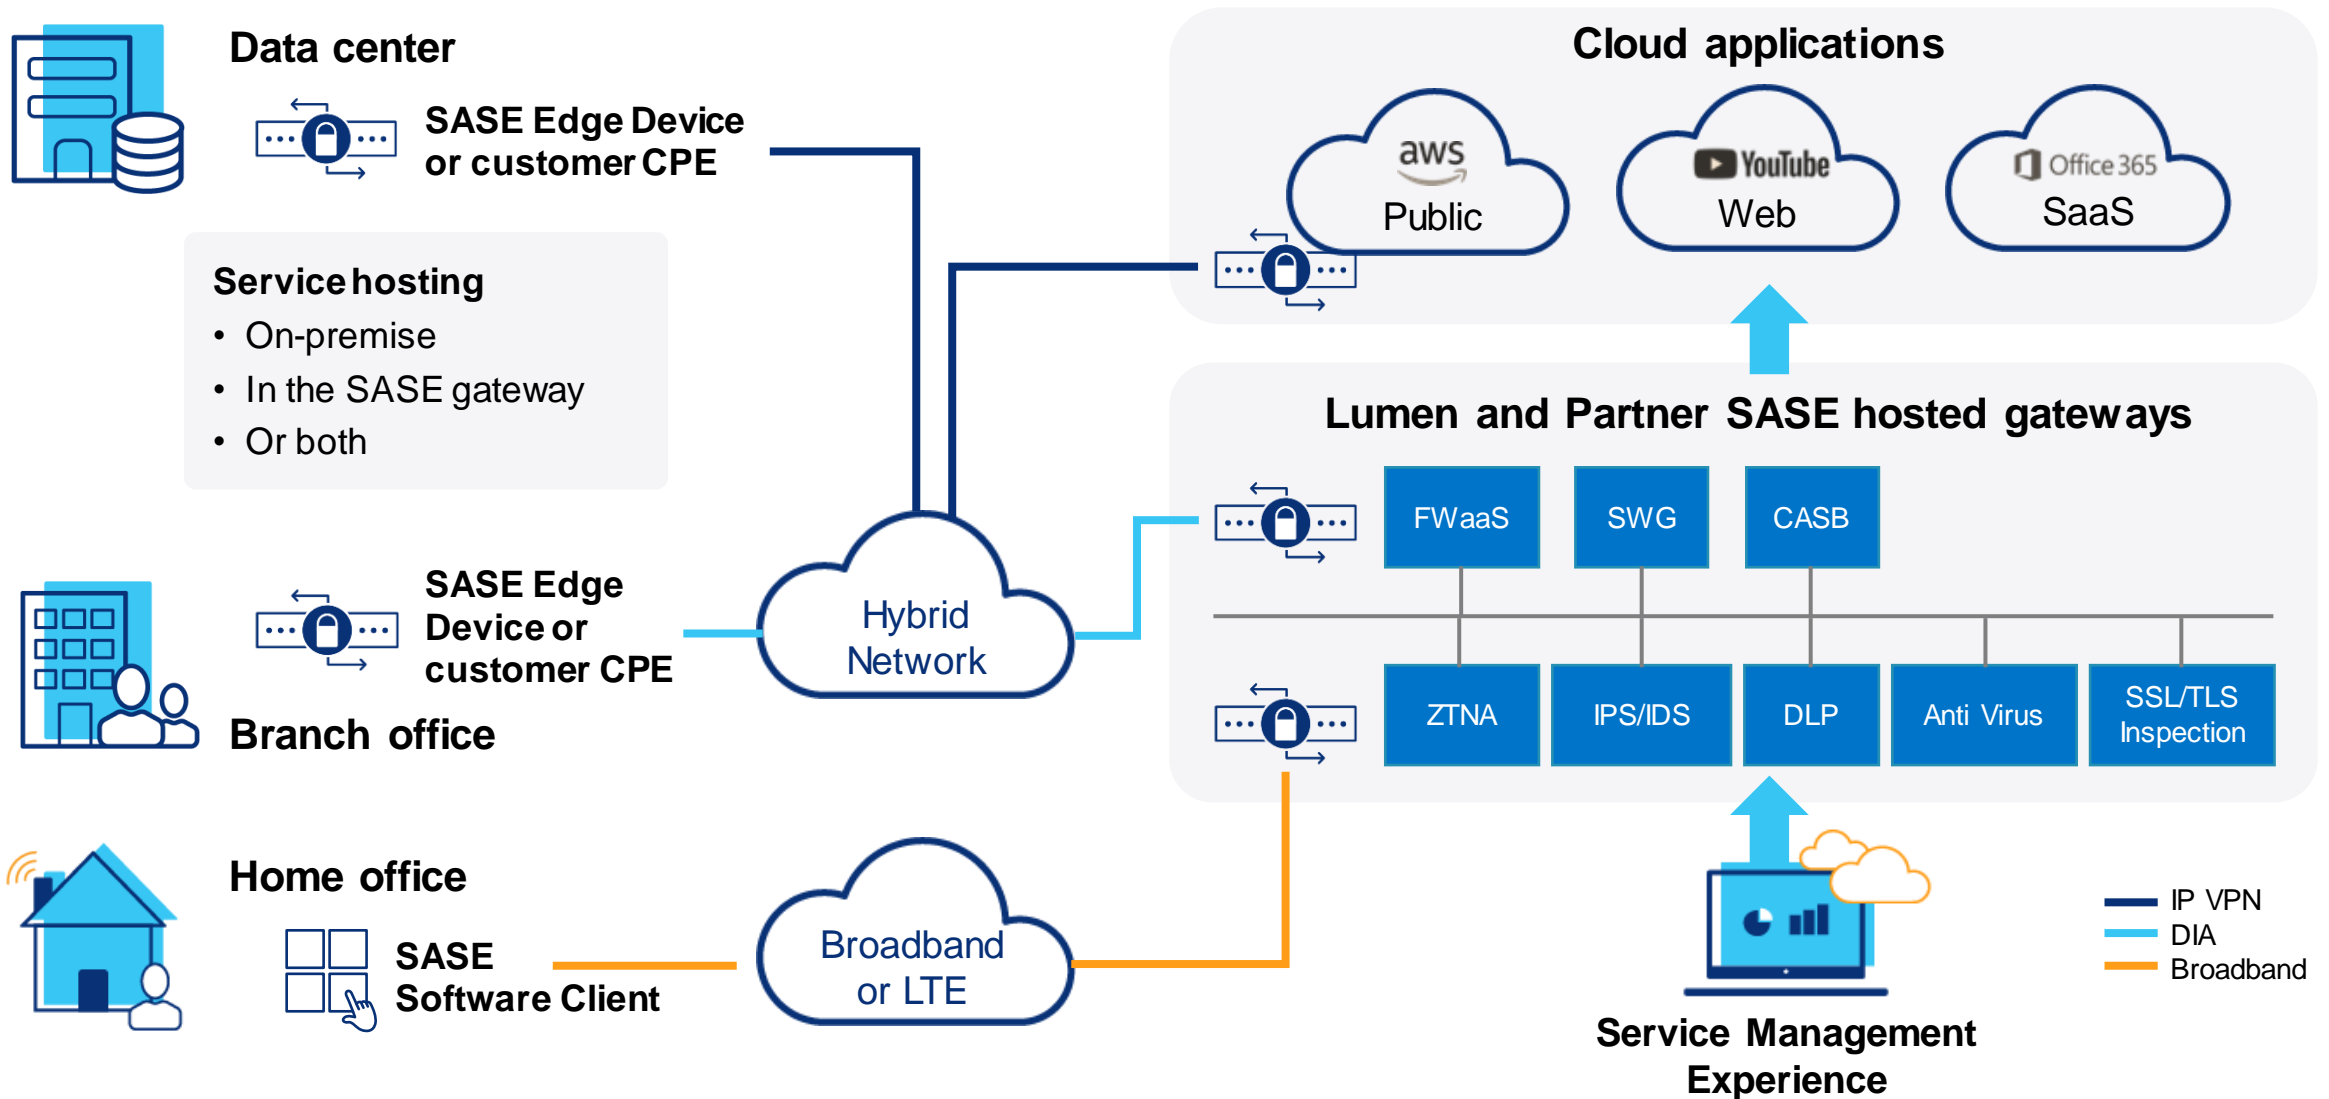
Data center

SASE Edge Device or customer CPE

Service hosting
• On-premise
• In the SASE gateway
• Or both

SASE Edge Device or customer CPE

Branch office

Home office

SASE Software Client

Hybrid Network

Broadband or LTE

Cloud applications

aws
Public

YouTube
Web

Office 365
SaaS

Lumen and Partner SASE hosted gateways

FWaaS

SWG

CASB

ZTNA

IPS/IDS

DLP

Anti Virus

SSL/TLS Inspection

Service Management Experience

IP VPN
DIA
Broadband